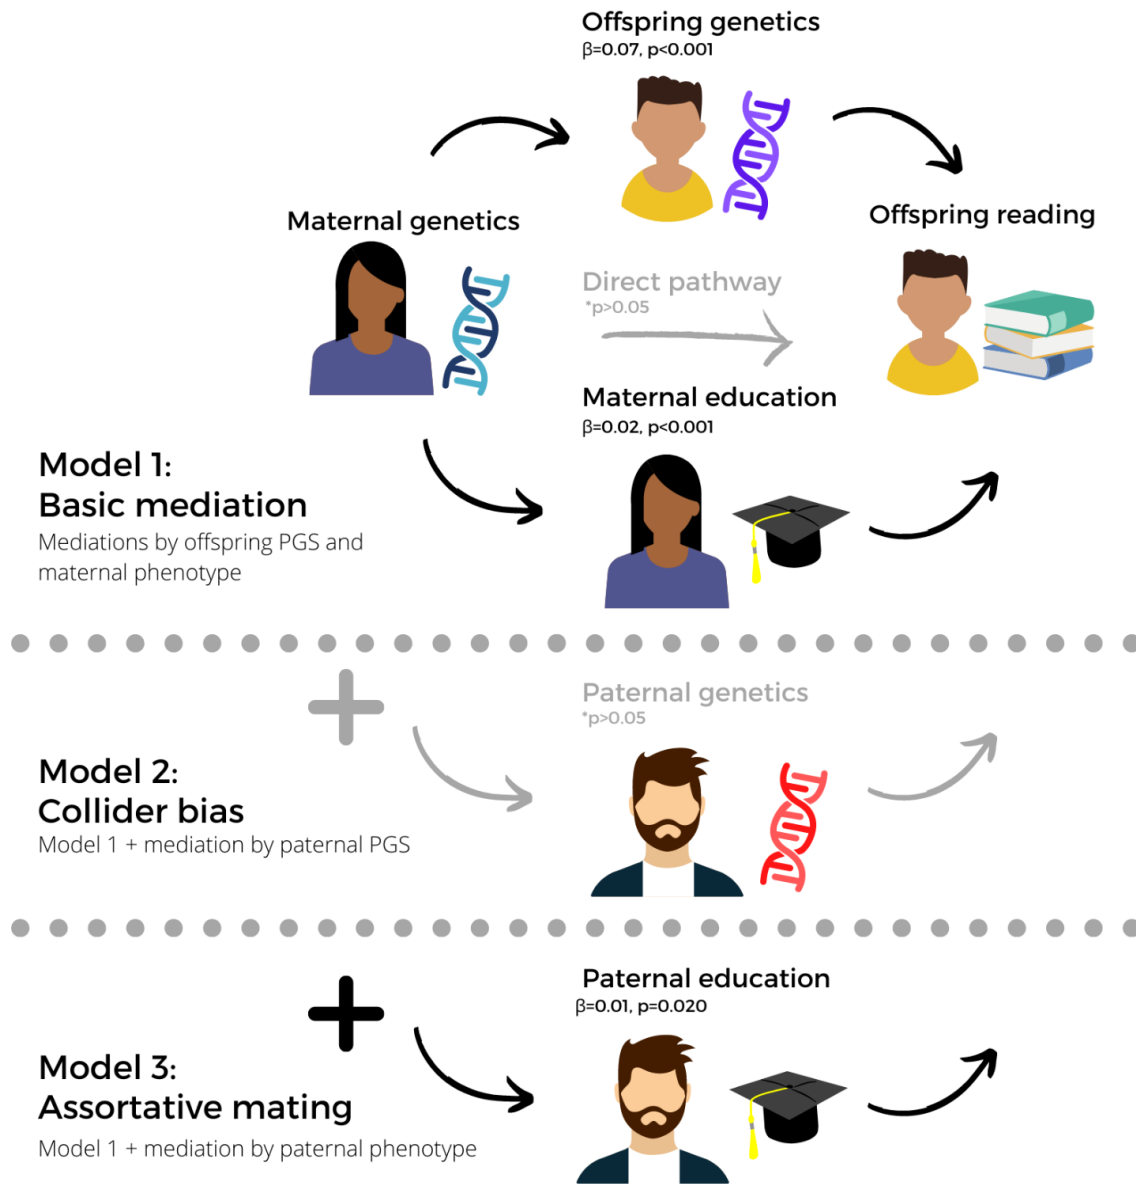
Offspring genetics
β=0.07, p<0.001

Maternal genetics

Offspring reading

Direct pathway
*p>0.05

Maternal education
β=0.02, p<0.001

Model 1:
Basic mediation
Mediations by offspring PGS and maternal phenotype

+

Paternal genetics
*p>0.05

Model 2:
Collider bias
Model 1 + mediation by paternal PGS

+

Paternal education
β=0.01, p=0.020

Model 3:
Assortative mating
Model 1 + mediation by paternal phenotype